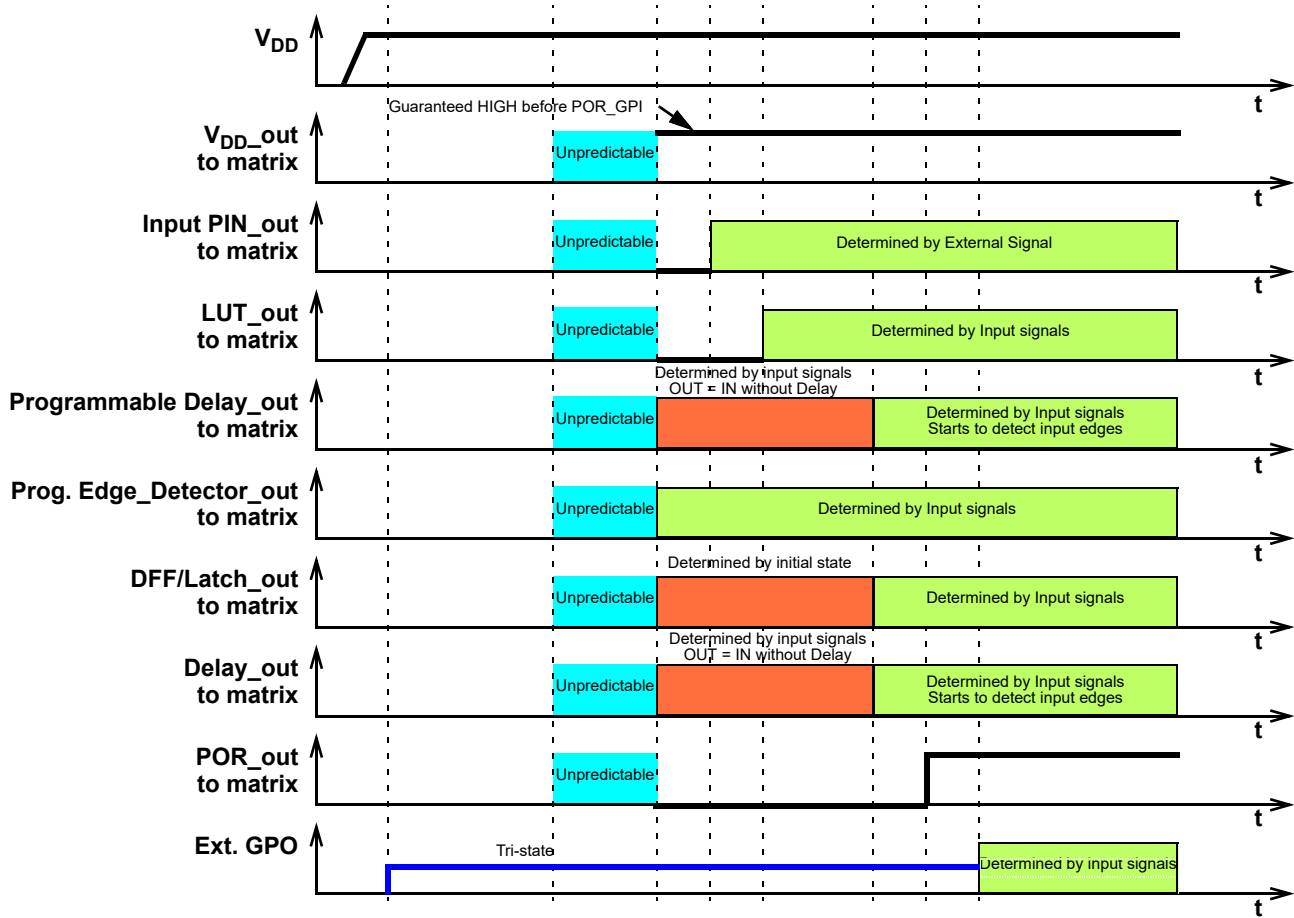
$V_{DD}$

t

Guaranteed HIGH before POR_GPI

$V_{DD}$_out to matrix

Unpredictable

t

Input PIN_out to matrix

Unpredictable

Determined by External Signal

t

LUT_out to matrix

Unpredictable

Determined by Input signals

t

Determined by input signals
OUT = IN without Delay

Programmable Delay_out to matrix

Unpredictable

Determined by Input signals
Starts to detect input edges

t

Prog. Edge_Detector_out to matrix

Unpredictable

Determined by Input signals

t

Determined by initial state

DFF/Latch_out to matrix

Unpredictable

Determined by Input signals

t

Determined by input signals
OUT = IN without Delay

Delay_out to matrix

Unpredictable

Determined by Input signals
Starts to detect input edges

t

POR_out to matrix

Unpredictable

t

Ext. GPO

Tri-state

Determined by input signals

t